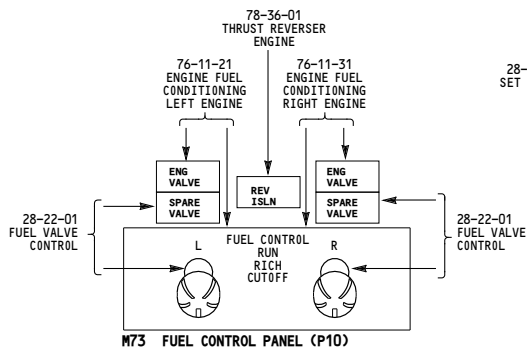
78-36-01
THRUST REVERSER
ENGINE

76-11-21
ENGINE FUEL
CONDITIONING
LEFT ENGINE

76-11-31
ENGINE FUEL
CONDITIONING
RIGHT ENGINE

28-
SET

ENG
VALVE

SPARE
VALVE

REV
ISLN

ENG
VALVE

SPARE
VALVE

28-22-01
FUEL VALVE
CONTROL

28-22-01
FUEL VALVE
CONTROL

L

FUEL CONTROL
RUN
RICH
CUTOFF

R

M73 FUEL CONTROL PANEL (P10)